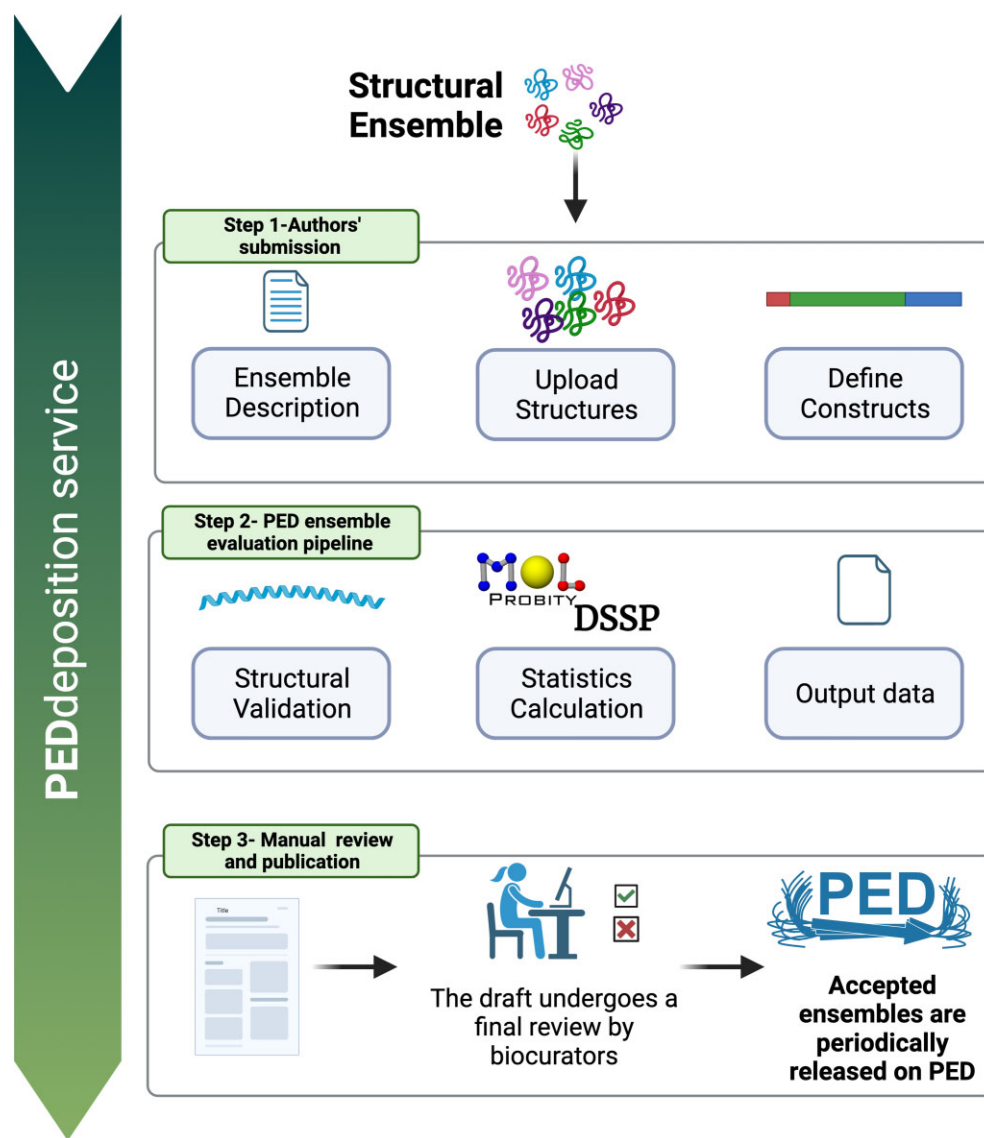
PEDdeposition service

Structural Ensemble

Step 1-Authors' submission

Ensemble Description

Upload Structures

Define Constructs

Step 2- PED ensemble evaluation pipeline

MOL PROBITY

DSSP

Structural Validation

Statistics Calculation

Output data

Step 3- Manual review and publication

Title

The draft undergoes a final review by biocurators

PED

Accepted ensembles are periodically released on PED